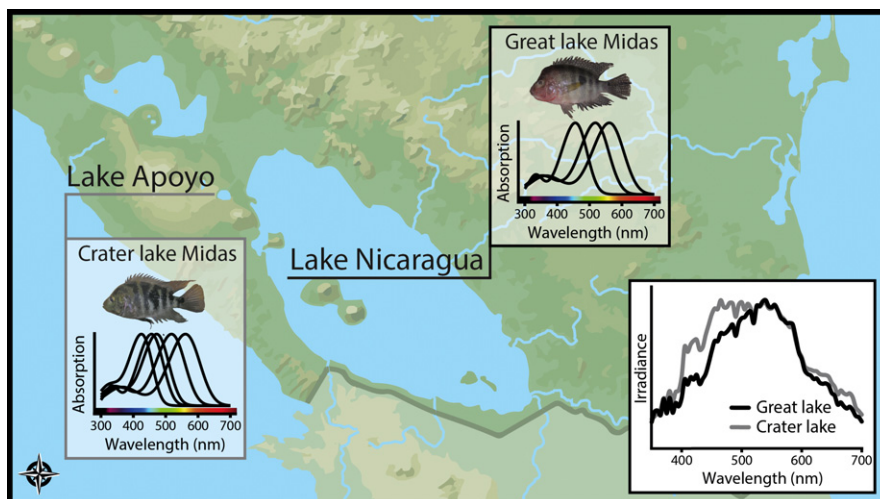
Great lake Midas

Absorption

300 400 500 600 700
Wavelength (nm)

Lake Apoyo

Crater lake Midas

Absorption

300 400 500 600 700
Wavelength (nm)

Lake Nicaragua

Irradiance

Great lake
Crater lake

400 500 600 700
Wavelength (nm)